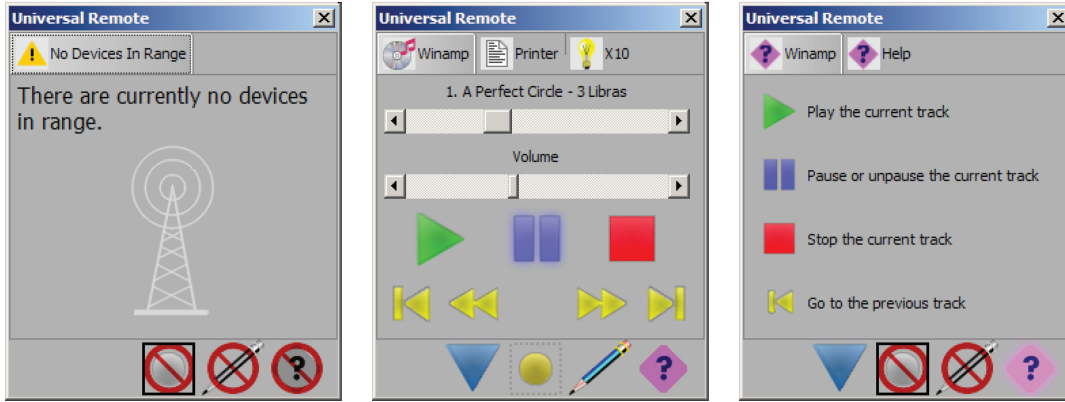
Universal Remote
No Devices In Range
There are currently no devices in range.

Universal Remote
Winamp
Printer
X10
1. A Perfect Circle - 3 Libras
Volume

Universal Remote
Winamp
Help
Play the current track
Pause or unpause the current track
Stop the current track
Go to the previous track